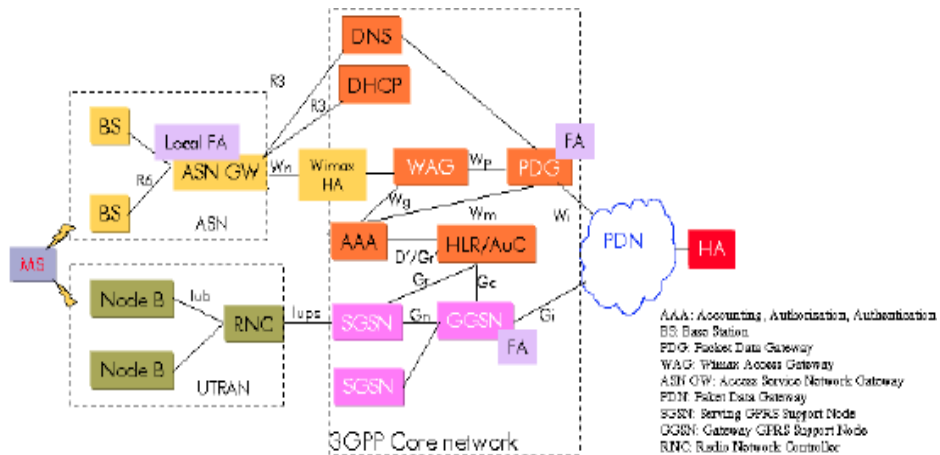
DNS
DHCP
R3
R3
BS
Local FA
ASN GW
R6
BS
ASN
Wn
Wimax HA
WAG
Wp
PDG
FA
Wg
Wm
Wi
AAA
D'/Gr'
HLR/AuC
PDN
HA
MS
Node B
Iub
RNC
Iups
Gr
Gc
SGSN
Gn
GGSN
Gi
FA
Node B
UTRAN
SGSN
3GPP Core network

AAA: Accounting, Authorisation, Authentication
BS: Base Station
PDG: Packet Data Gateway
WAG: Wimax Access Gateway
ASN GW: Access Service Network Gateway
PDN: Paket Data Gateway
SGSN: Serving GPRS Support Node
GGSN: Gateway GPRS Support Node
RNC: Radio Network Controller